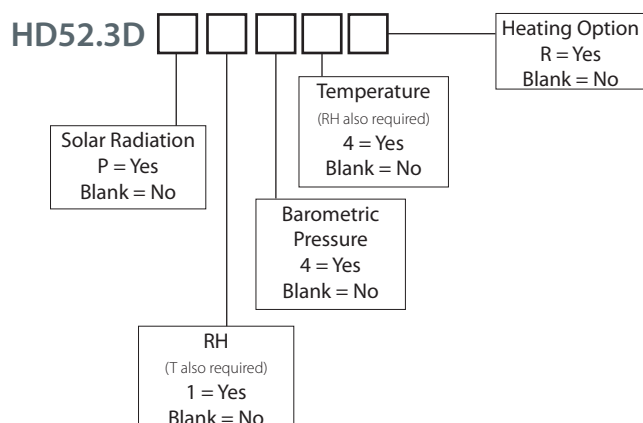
HD52.3D

Heating Option
R = Yes
Blank = No

Temperature
(RH also required)
4 = Yes
Blank = No

Solar Radiation
P = Yes
Blank = No

Barometric Pressure
4 = Yes
Blank = No

RH
(T also required)
1 = Yes
Blank = No